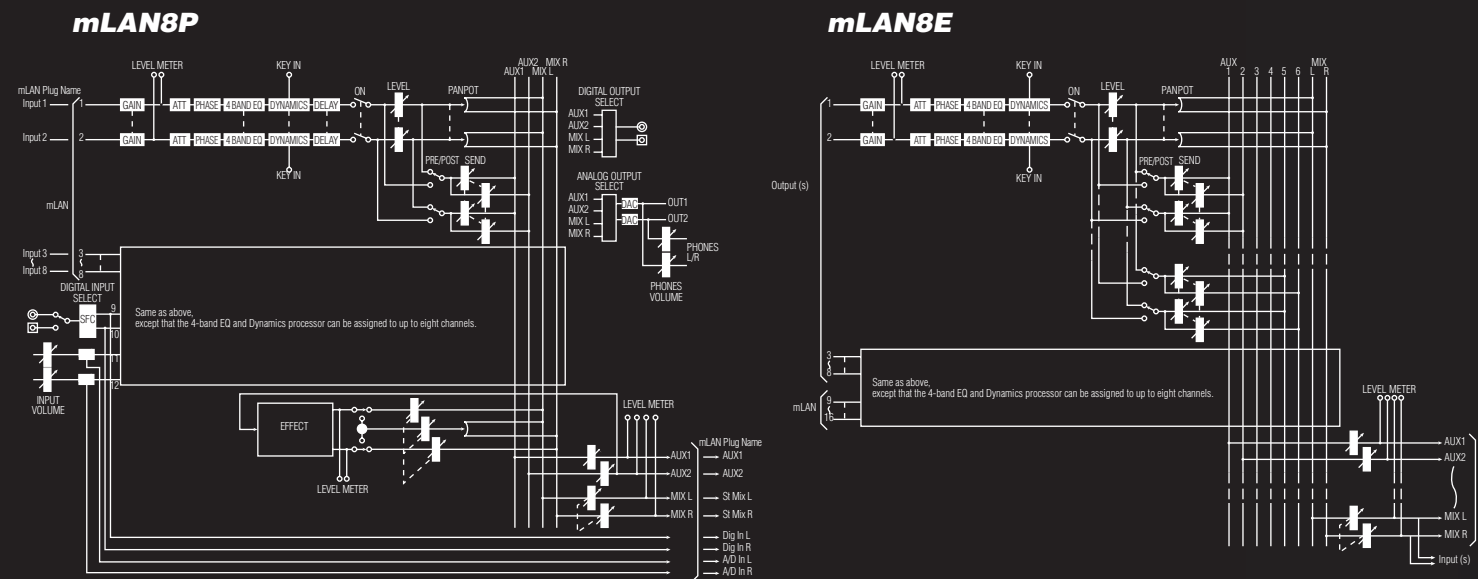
mLAN8P

LEVEL METER
KEY IN
AUX2 MIX R
AUX1 MIX L
mLAN Plug Name
Input 1
1
GAIN ATT PHASE 4 BAND EQ DYNAMICS DELAY
ON
LEVEL
PANPOT
DIGITAL OUTPUT SELECT
AUX1
AUX2
MIX L
MIX R
Input 2
2
GAIN ATT PHASE 4 BAND EQ DYNAMICS DELAY
KEY IN
PRE/POST SEND
ANALOG OUTPUT SELECT
AUX1
AUX2
MIX L
MIX R
DAC
DAC
OUT1
OUT2
PHONES L/R
PHONES VOLUME
mLAN
Input 3
3
Input 8
8
DIGITAL INPUT SELECT
SFC
9
10
11
12
INPUT VOLUME
Same as above,
except that the 4-band EQ and Dynamics processor can be assigned to up to eight channels.
EFFECT
LEVEL METER
LEVEL METER
mLAN Plug Name
AUX1
AUX1
AUX2
AUX2
MIX L
St Mix L
MIX R
St Mix R
Dig In L
Dig In R
A/D In L
A/D In R

mLAN8E

LEVEL METER
KEY IN
AUX 1 2 3 4 5 6
MIX L R
1
GAIN ATT PHASE 4 BAND EQ DYNAMICS
ON
LEVEL
PANPOT
2
GAIN ATT PHASE 4 BAND EQ DYNAMICS
KEY IN
PRE/POST SEND
Output (s)
3
8
mLAN
9
16
Same as above,
except that the 4-band EQ and Dynamics processor can be assigned to up to eight channels.
LEVEL METER
AUX1
AUX2
MIX L
MIX R
Input (s)